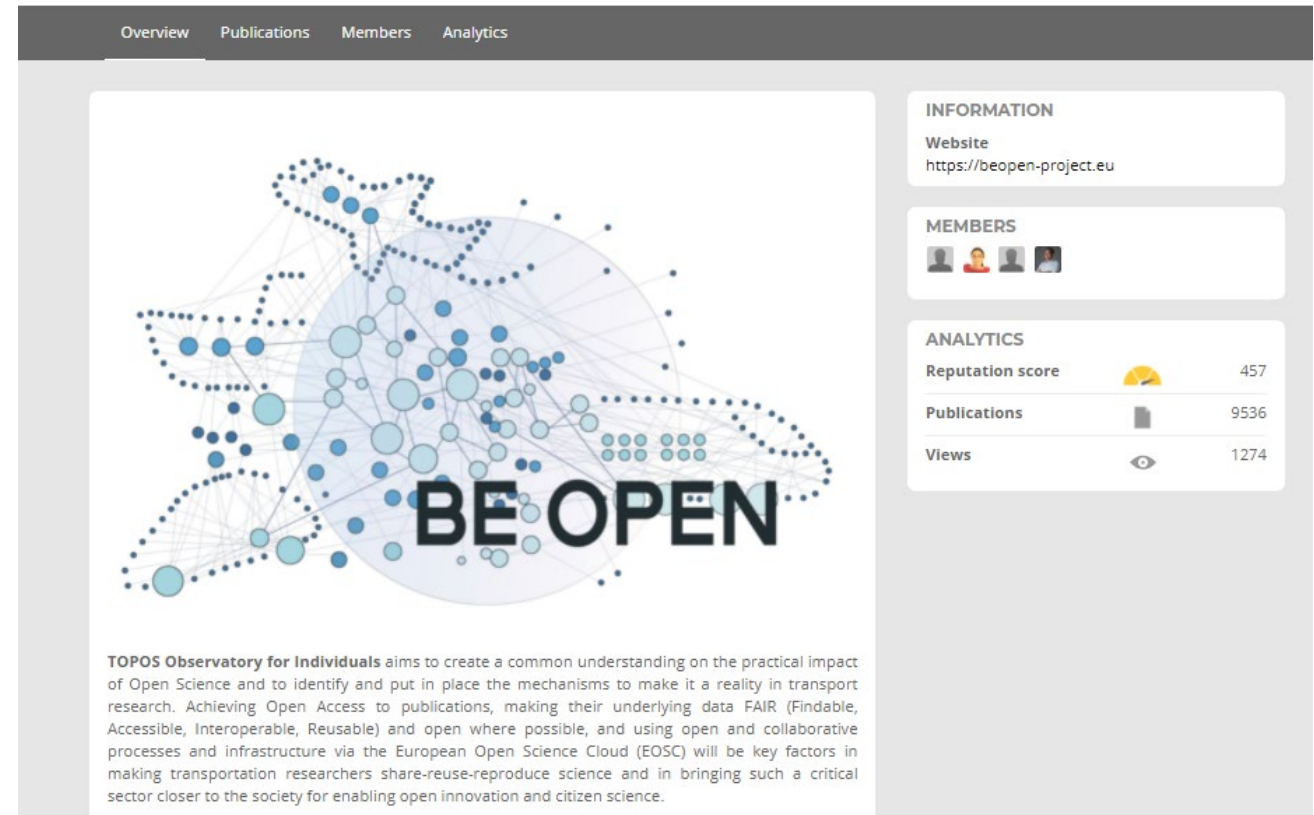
Overview Publications Members Analytics

BE OPEN

**TOPOS Observatory for Individuals** aims to create a common understanding on the practical impact of Open Science and to identify and put in place the mechanisms to make it a reality in transport research. Achieving Open Access to publications, making their underlying data FAIR (Findable, Accessible, Interoperable, Reusable) and open where possible, and using open and collaborative processes and infrastructure via the European Open Science Cloud (EOSC) will be key factors in making transportation researchers share-reuse-reproduce science and in bringing such a critical sector closer to the society for enabling open innovation and citizen science.

INFORMATION
Website
https://beopen-project.eu

MEMBERS

ANALYTICS

| | |
|---|---|
| Reputation score | 457 |
| Publications | 9536 |
| Views | 1274 |